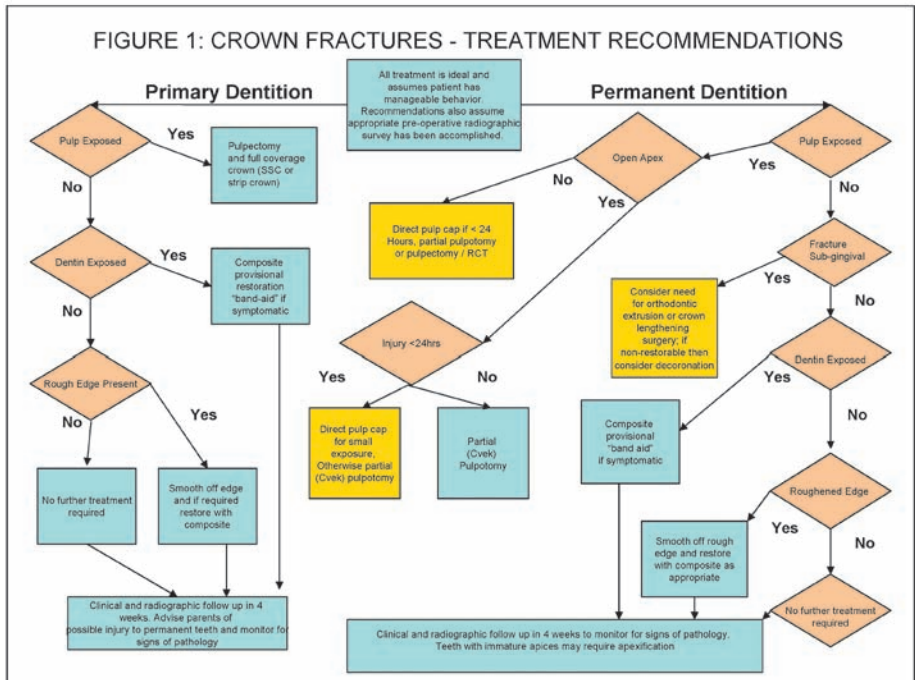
FIGURE 1: CROWN FRACTURES - TREATMENT RECOMMENDATIONS

All treatment is ideal and assumes patient has manageable behavior. Recommendations also assume appropriate pre-operative radiographic survey has been accomplished.

Primary Dentition

Pulp Exposed

Yes

Pulpectomy and full coverage crown (SSC or strip crown)

No

Dentin Exposed

Yes

Composite provisional restoration "band-aid" if symptomatic

No

Rough Edge Present

No

Yes

No further treatment required

Smooth off edge and if required restore with composite

Clinical and radiographic follow up in 4 weeks. Advise parents of possible injury to permanent teeth and monitor for signs of pathology

Permanent Dentition

Pulp Exposed

Yes

Open Apex

No

Yes

Direct pulp cap if < 24 Hours, partial pulpotomy or pulpectomy / RCT

Injury <24hrs

Yes

No

Direct pulp cap for small exposure, Otherwise partial (Cvek) pulpotomy

Partial (Cvek) Pulpotomy

No

Fracture Sub-gingival

Yes

Consider need for orthodontic extrusion or crown lengthening surgery; if non-restorable then consider decoronation

No

Dentin Exposed

Yes

Composite provisional "band aid" if symptomatic

No

Roughened Edge

Yes

Smooth off rough edge and restore with composite as appropriate

No

No further treatment required

Clinical and radiographic follow up in 4 weeks to monitor for signs of pathology. Teeth with immature apices may require apexification